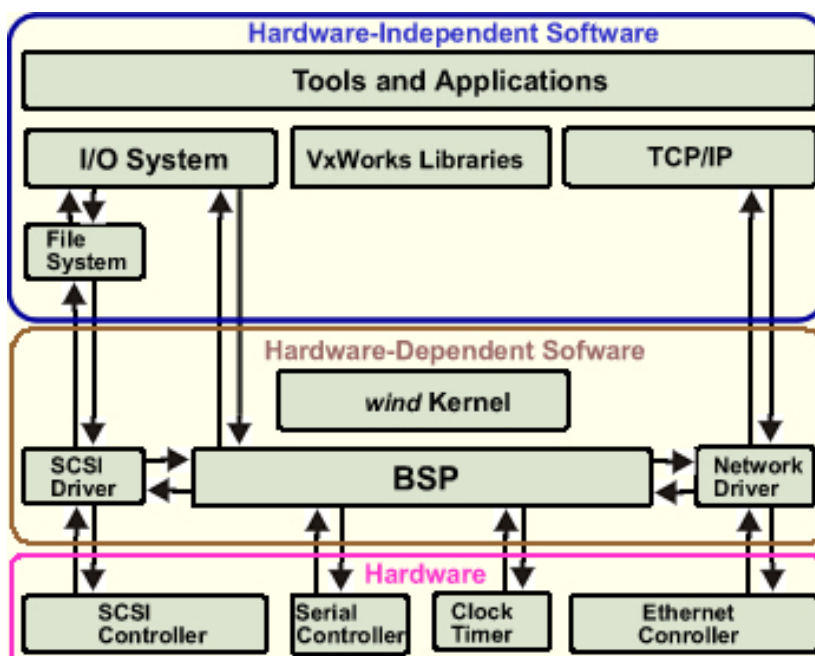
Hardware-Independent Software

Tools and Applications

I/O System

VxWorks Libraries

TCP/IP

File System

Hardware-Dependent Sofware

wind Kernel

SCSI Driver

BSP

Network Driver

Hardware

SCSI Controller

Serial Controller

Clock Timer

Ethernet Conroller